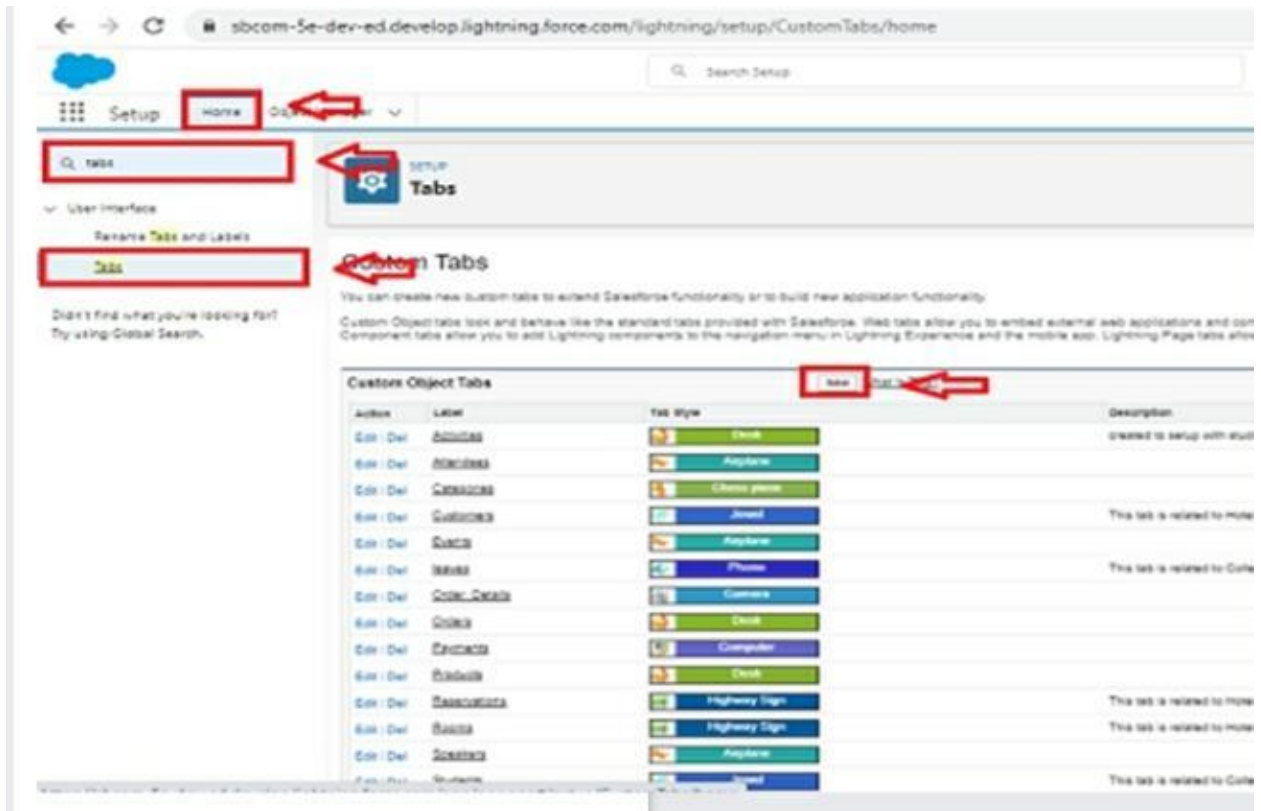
sbcom-5e-dev-ed.develop.lightning.force.com/lightning/setup/CustomTabs/home

Search Setup

Setup Home Obj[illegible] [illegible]er

tabs

User Interface

Rename Tabs and Labels

Tabs

Didn't find what you're looking for? Try using Global Search.

SETUP

Tabs

C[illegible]m Tabs

You can create new custom tabs to extend Salesforce functionality or to build new application functionality.

Custom Object tabs look and behave like the standard tabs provided with Salesforce. Web tabs allow you to embed external web applications and con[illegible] Component tabs allow you to add Lightning components to the navigation menu in Lightning Experience and the mobile app. Lightning Page tabs allo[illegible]

Custom Object Tabs New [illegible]

| Action | Label | Tab Style | Description |
|---|---|---|---|
| Edit \| Del | Activities | Desk | created to setup with stud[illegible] |
| Edit \| Del | Attendees | Airplane | |
| Edit \| Del | Categories | Chess piece | |
| Edit \| Del | Customers | Jewel | This tab is related to Hote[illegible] |
| Edit \| Del | Events | Airplane | |
| Edit \| Del | Issues | Phone | This tab is related to Colle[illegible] |
| Edit \| Del | Order Details | Camera | |
| Edit \| Del | Orders | Desk | |
| Edit \| Del | Payments | Computer | |
| Edit \| Del | Products | Desk | |
| Edit \| Del | Reservations | Highway Sign | This tab is related to Hote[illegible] |
| Edit \| Del | Rooms | Highway Sign | This tab is related to Hote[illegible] |
| Edit \| Del | Speakers | Airplane | |
| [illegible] | Students | Jewel | This tab is related to Colle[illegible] |